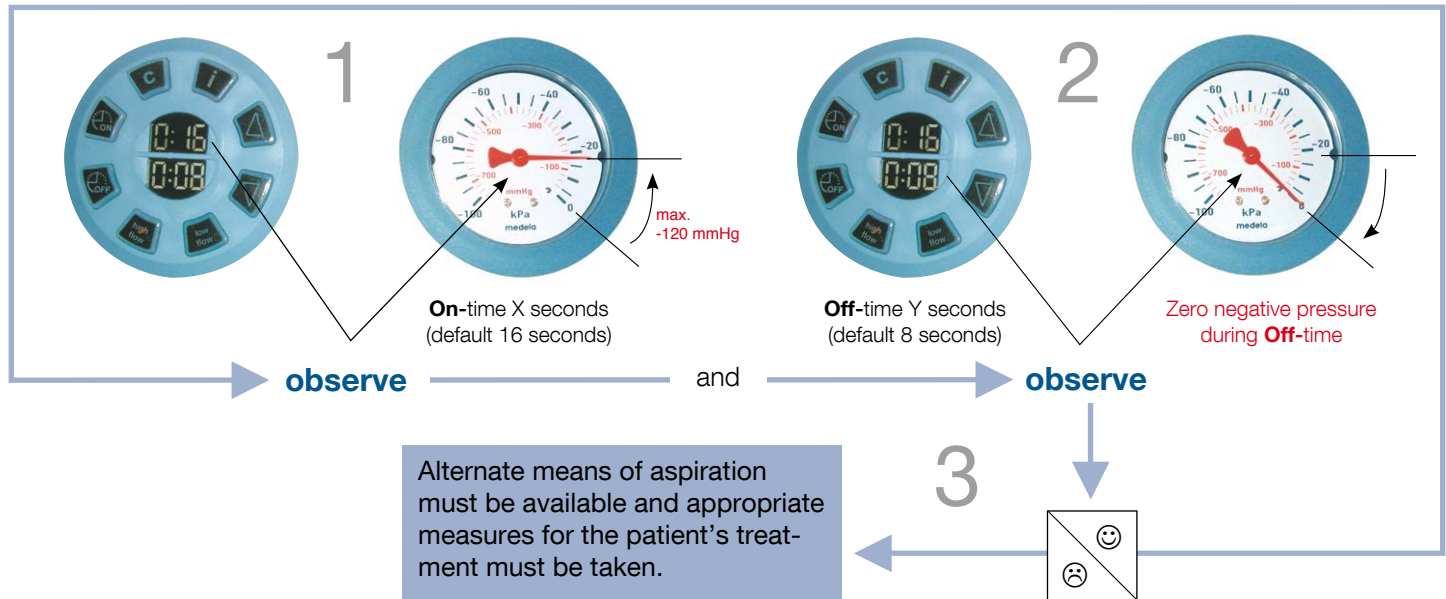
1

C i

ON

0:16
0:08

OFF

high flow

low flow

-60 -40 -80 -20 -100 0 500 -300 700 -100 mmHg kPa medela

max. -120 mmHg

On-time X seconds (default 16 seconds)

2

C i

ON

0:16
0:08

OFF

high flow

low flow

-60 -40 -80 -20 -100 0 500 -300 700 -100 mmHg kPa medela

Off-time Y seconds (default 8 seconds)

Zero negative pressure during Off-time

observe

and

observe

3

Alternate means of aspiration must be available and appropriate measures for the patient's treatment must be taken.

☺

☹